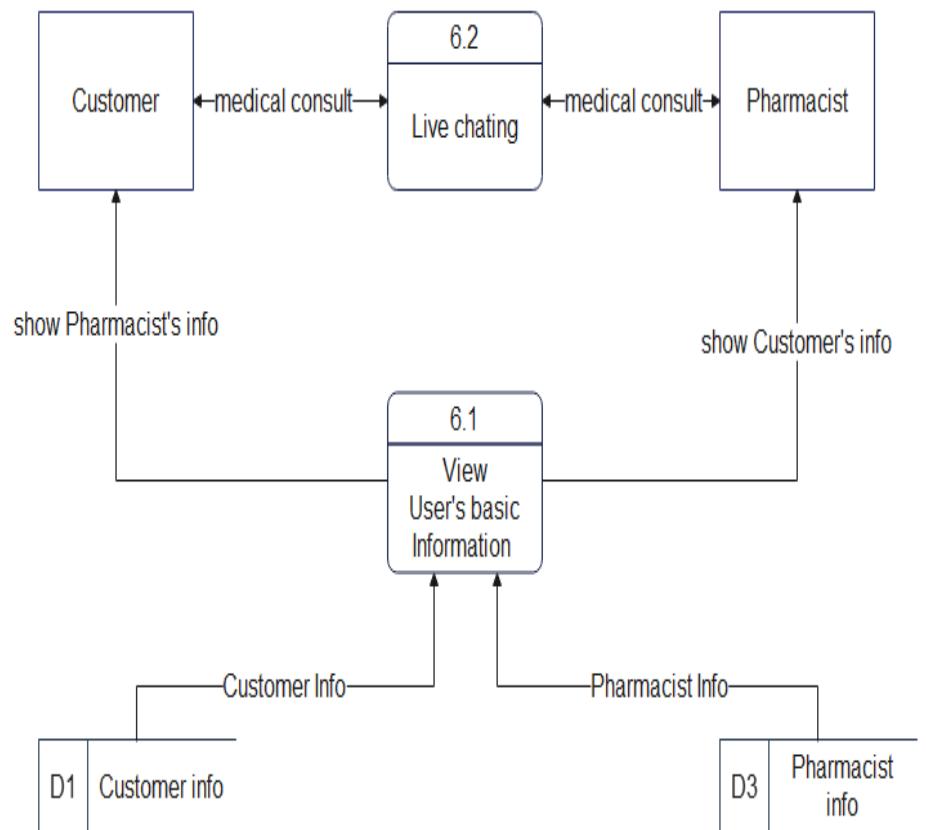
Customer

medical consult

6.2

Live chating

medical consult

Pharmacist

show Pharmacist's info

show Customer's info

6.1

View User's basic Information

Customer Info

Pharmacist Info

D1 Customer info

D3 Pharmacist info